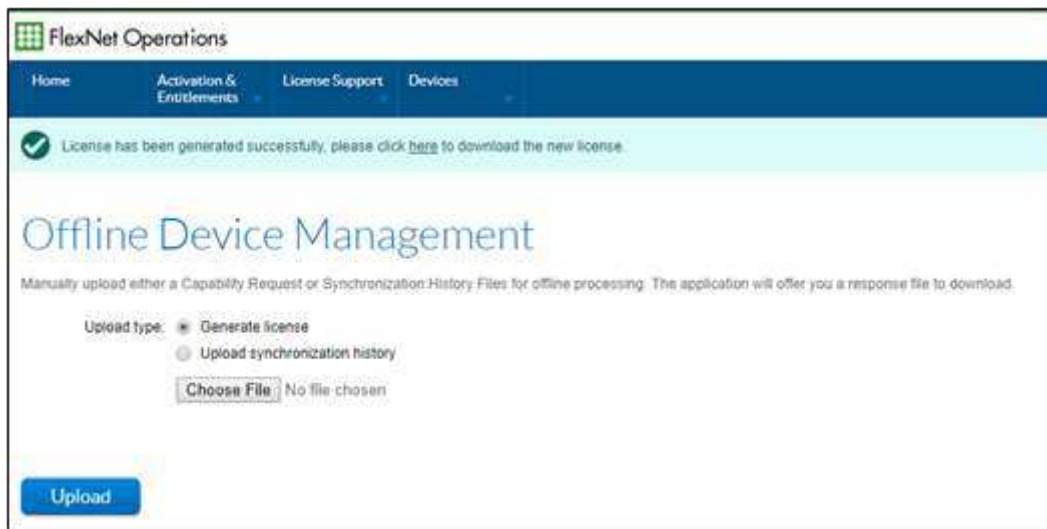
FlexNet Operations

Home
Activation & Entitlements
License Support
Devices

License has been generated successfully, please click here to download the new license.

Offline Device Management

Manually upload either a Capability Request or Synchronization History Files for offline processing. The application will offer you a response file to download.

Upload type: Generate license
Upload synchronization history

Choose File No file chosen

Upload